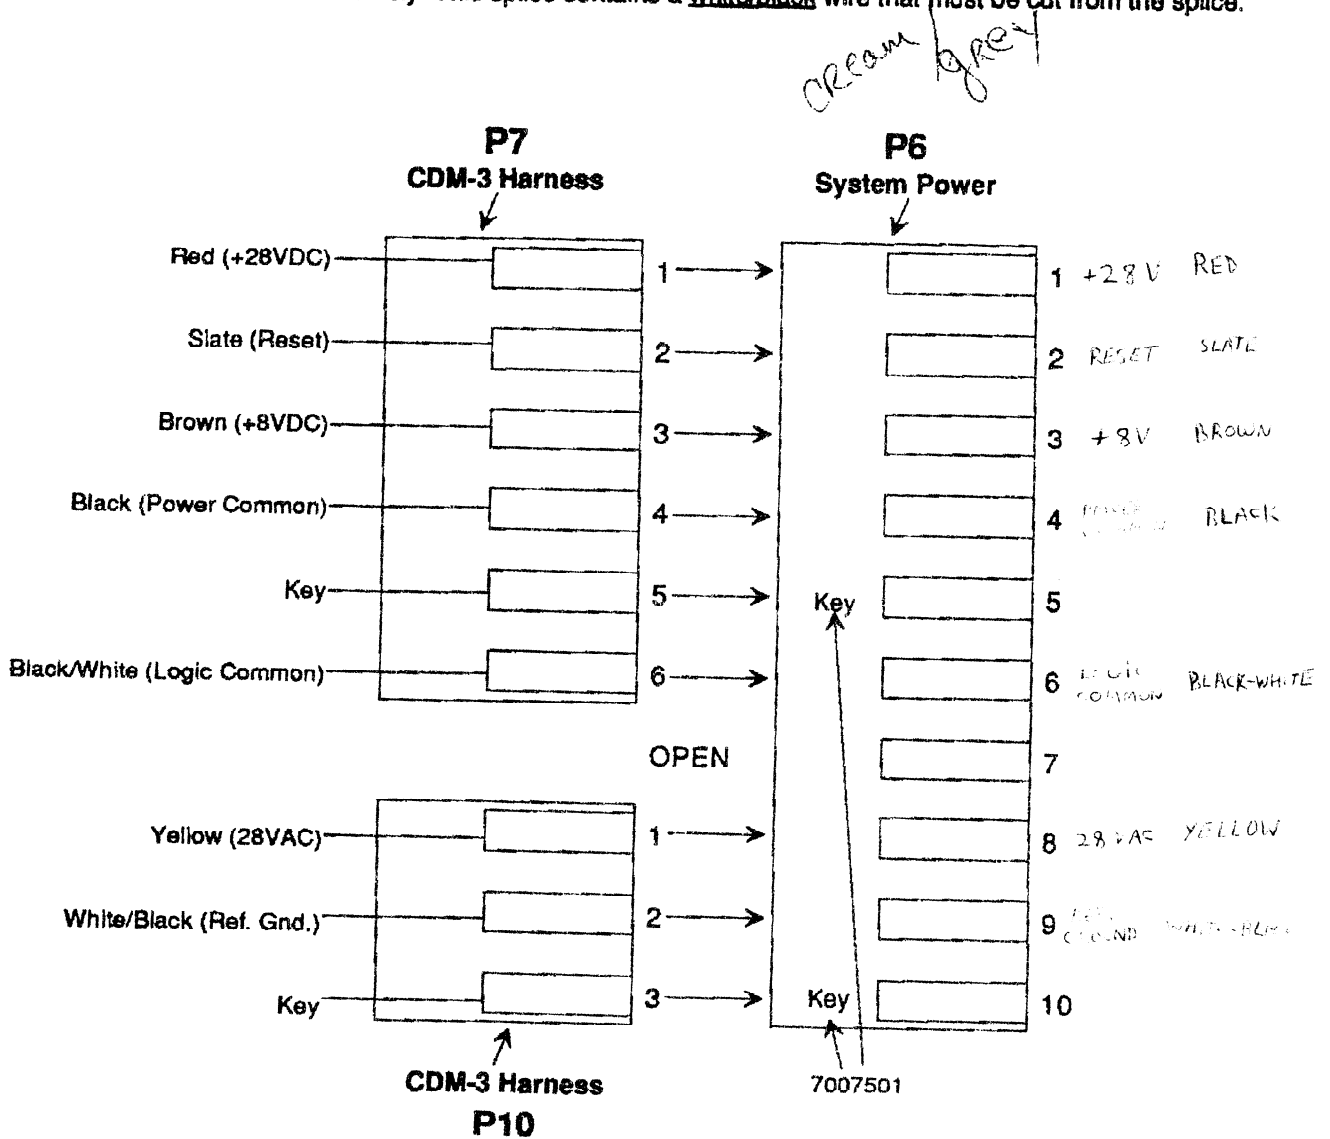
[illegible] splice contains a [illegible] wire that must be cut from the splice.

Cream Grey

P7
CDM-3 Harness

P6
System Power

Red (+28VDC) 1 → 1 +28V RED
Slate (Reset) 2 → 2 RESET SLATE
Brown (+8VDC) 3 → 3 +8V BROWN
Black (Power Common) 4 → 4 POWER COMMON BLACK
Key 5 → Key 5
Black/White (Logic Common) 6 → 6 LOGIC COMMON BLACK-WHITE

OPEN 7

Yellow (28VAC) 1 → 8 28VAC YELLOW
White/Black (Ref. Gnd.) 2 → 9 REF. GROUND WHITE-BLACK
Key 3 → Key 10

CDM-3 Harness
P10

7007501